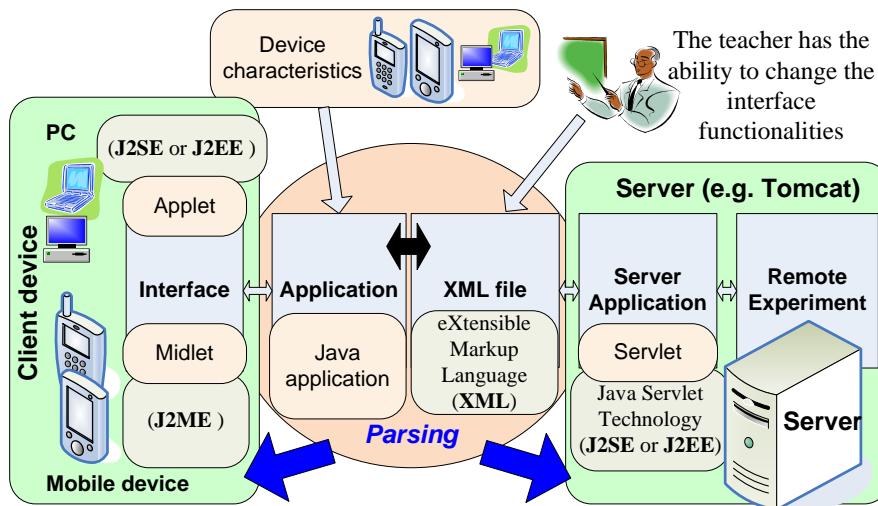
Device characteristics

The teacher has the ability to change the interface functionalities

Client device

PC

(J2SE or J2EE )

Applet

Interface

Midlet

(J2ME )

Mobile device

Application

Java application

XML file

eXtensible Markup Language (XML)

Parsing

Server (e.g. Tomcat)

Server Application

Servlet

Java Servlet Technology (J2SE or J2EE)

Remote Experiment

Server